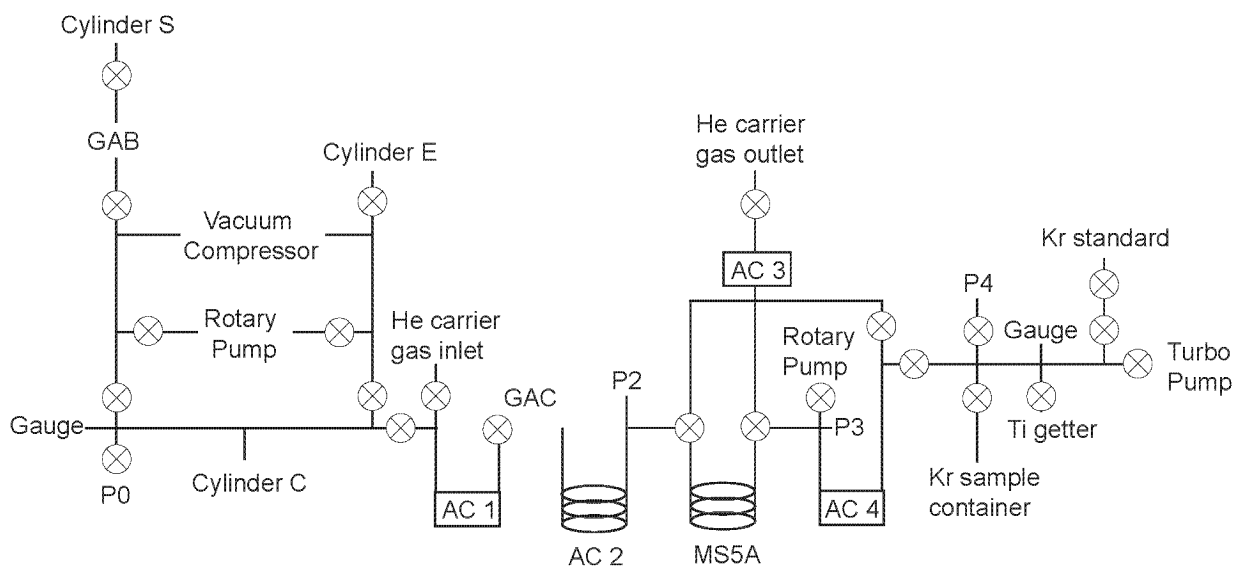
Cylinder S

GAB

Cylinder E

Vacuum Compressor

Rotary Pump

He carrier gas inlet

Gauge

P0

Cylinder C

AC 1

GAC

P2

AC 2

He carrier gas outlet

AC 3

MS5A

Rotary Pump

P3

AC 4

P4

Gauge

Kr standard

Turbo Pump

Ti getter

Kr sample container